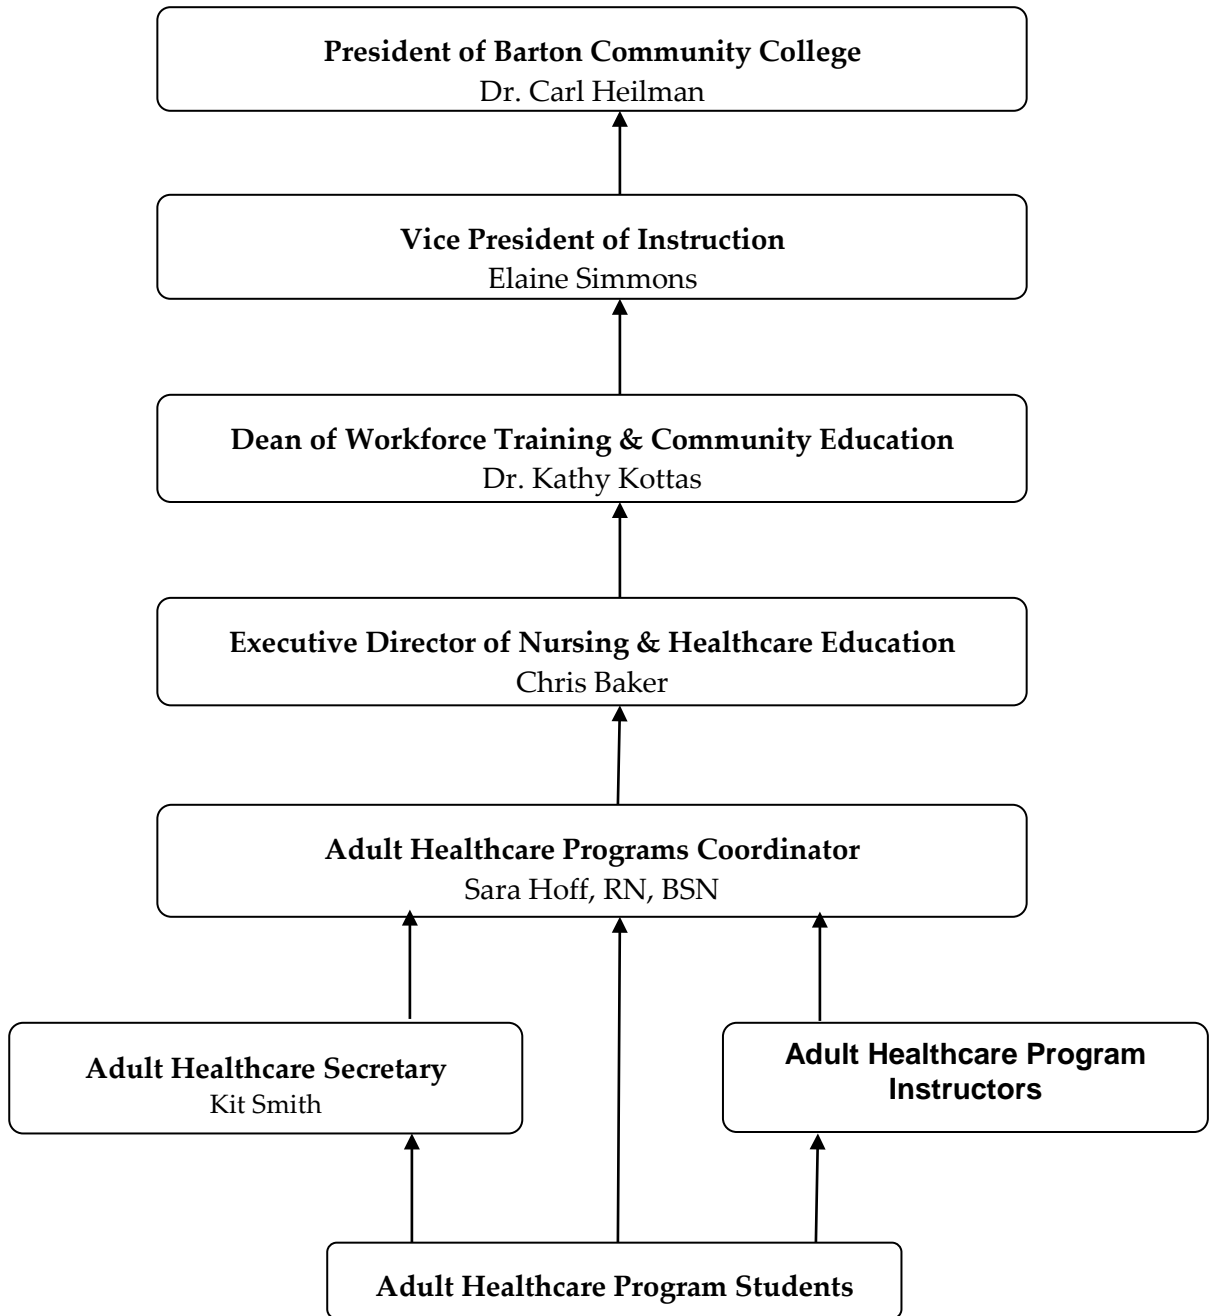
President of Barton Community College
Dr. Carl Heilman

Vice President of Instruction
Elaine Simmons

Dean of Workforce Training & Community Education
Dr. Kathy Kottas

Executive Director of Nursing & Healthcare Education
Chris Baker

Adult Healthcare Programs Coordinator
Sara Hoff, RN, BSN

Adult Healthcare Secretary
Kit Smith

Adult Healthcare Program Instructors

Adult Healthcare Program Students